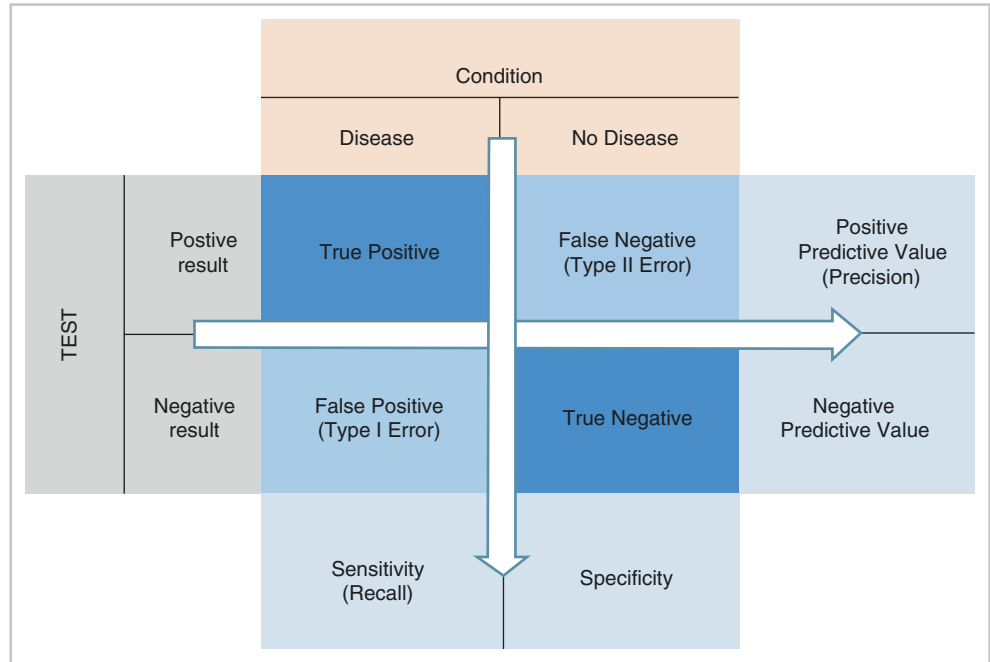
Condition

Disease

No Disease

TEST

Postive result

True Positive

False Negative (Type II Error)

Positive Predictive Value (Precision)

Negative result

False Positive (Type I Error)

True Negative

Negative Predictive Value

Sensitivity (Recall)

Specificity